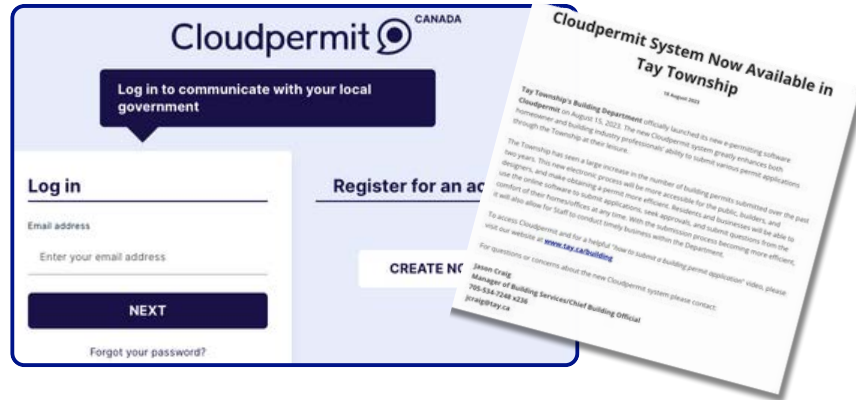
Cloudpermit CANADA

Log in to communicate with your local government

Log in

Email address

Enter your email address

NEXT

Forgot your password?

Register for an ac

CREATE NO

Cloudpermit System Now Available in Tay Township

16 August 2023

Tay Township's Building Department officially launched its new e-permitting software Cloudpermit on August 15, 2023. The new Cloudpermit system greatly enhances both homeowner and building industry professionals' ability to submit various permit applications through the Township at their leisure.

The Township has seen a large increase in the number of building permits submitted over the past two years. This new electronic process will be more accessible for the public, builders, and designers, and make obtaining a permit more efficient. Residents and businesses will be able to use the online software to submit applications, seek approvals, and submit questions from the comfort of their homes/offices at any time. With the submission process becoming more efficient, it will also allow for Staff to conduct timely business within the Department.

To access Cloudpermit and for a helpful "How to submit a building permit application" video, please visit our website at www.tay.ca/building

For questions or concerns about the new Cloudpermit system please contact:

Jason Craig
Manager of Building Services/Chief Building Official
705-534-7248 x236
jcraig@tay.ca